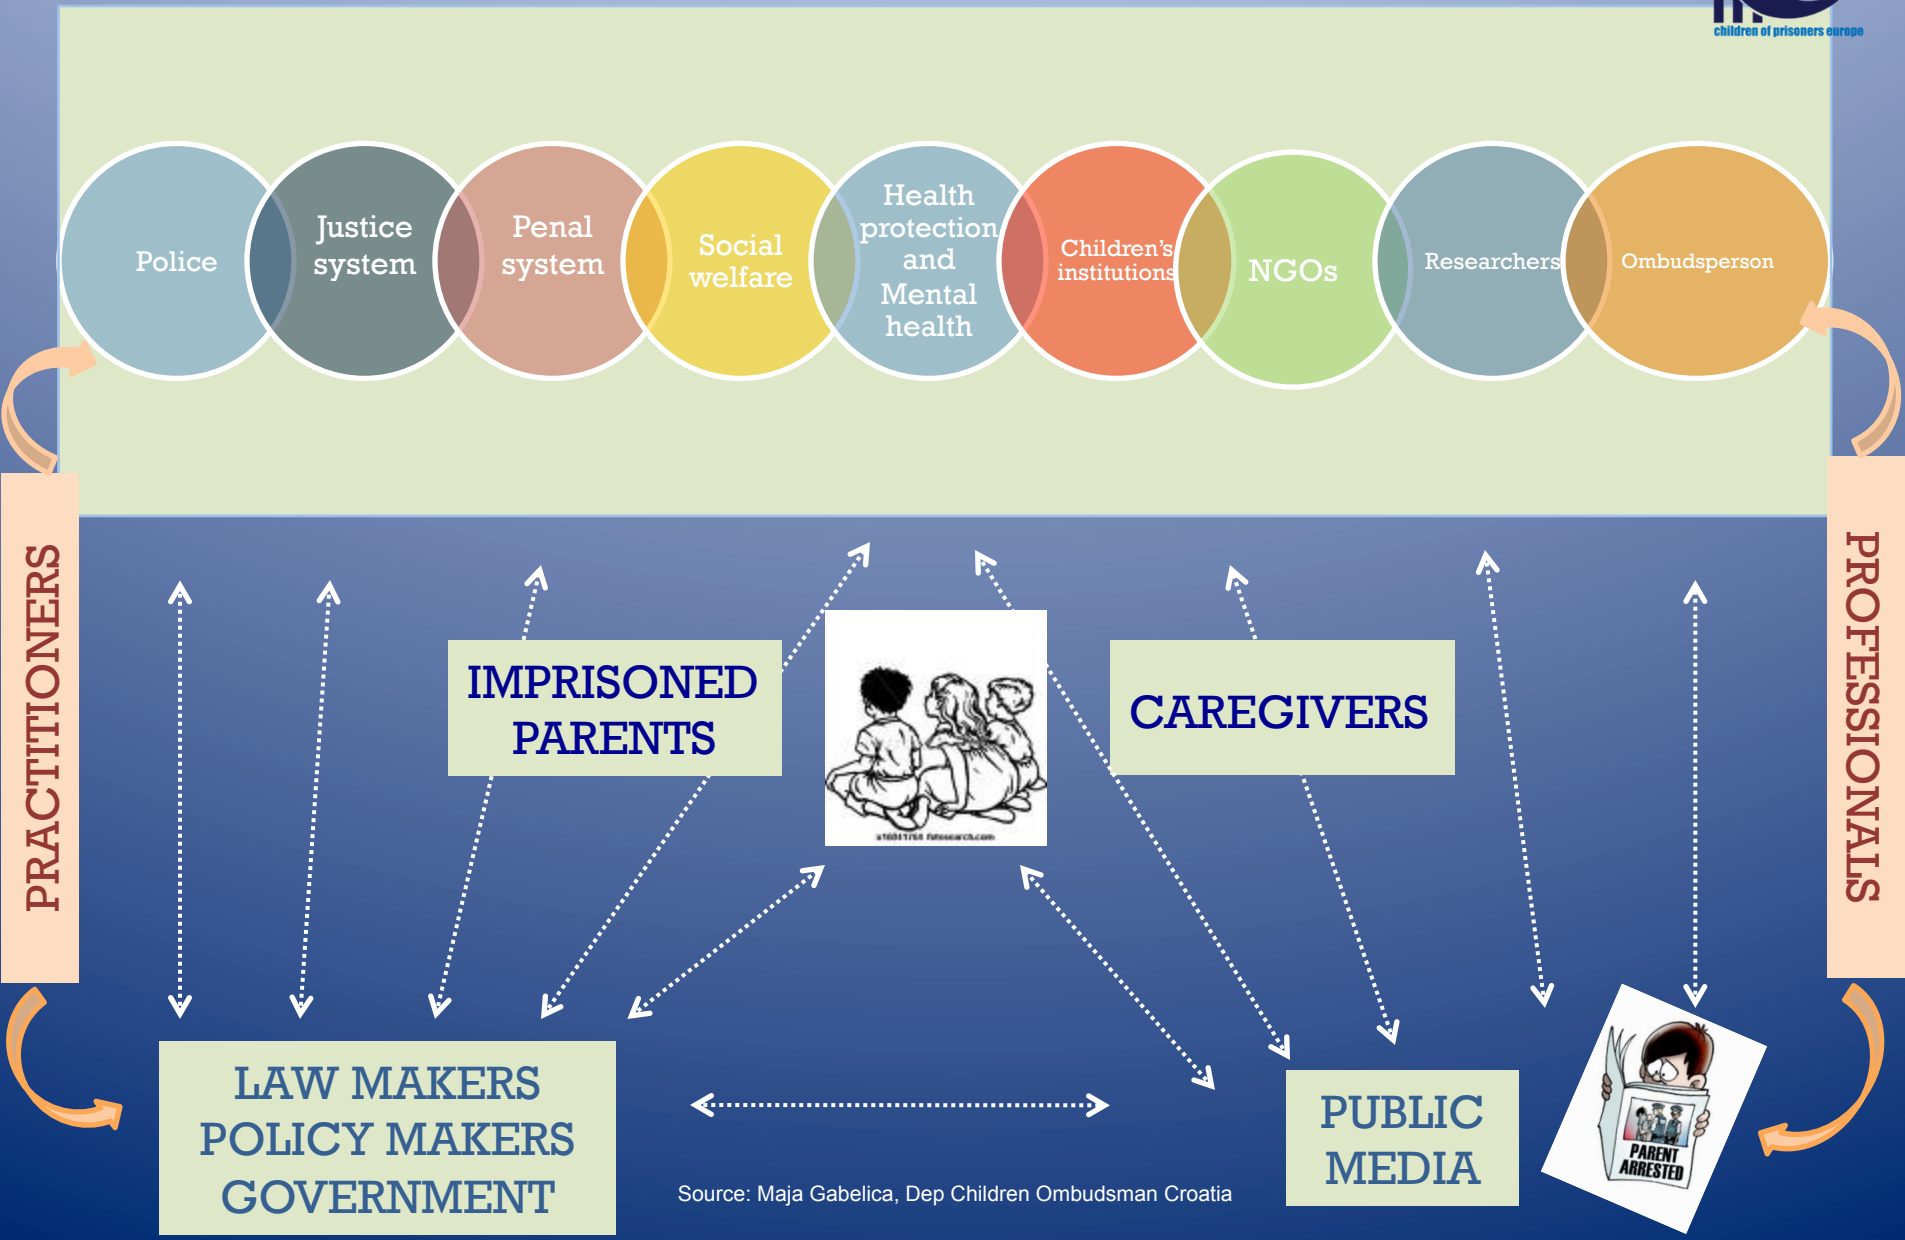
children of prisoners europe

Police

Justice system

Penal system

Social welfare

Health protection and Mental health

Children's institutions

NGOs

Researchers

Ombudsperson

PRACTITIONERS

PROFESSIONALS

IMPRISONED PARENTS

CAREGIVERS

LAW MAKERS POLICY MAKERS GOVERNMENT

PUBLIC MEDIA

PARENT ARRESTED

Source: Maja Gabelica, Dep Children Ombudsman Croatia